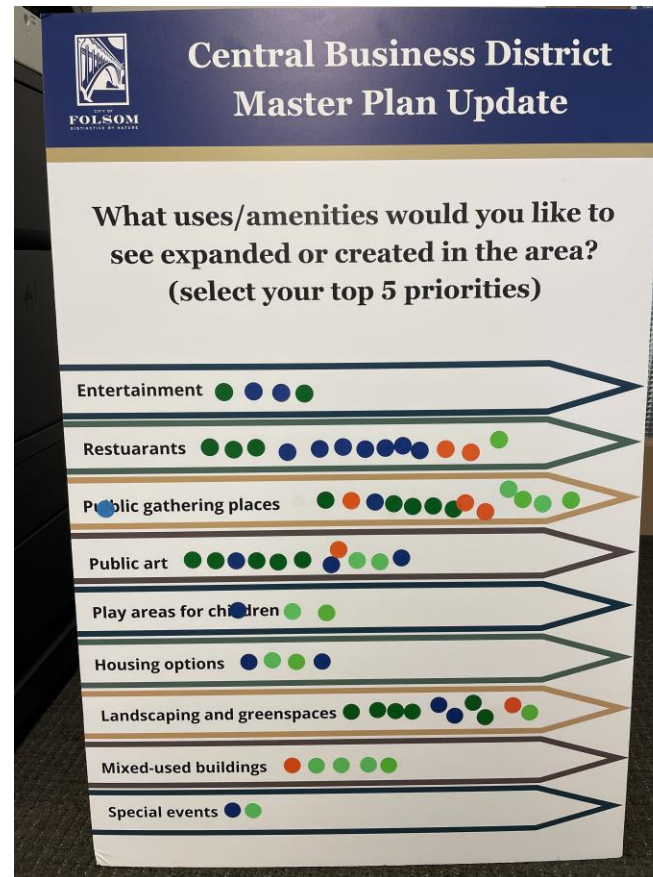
CITY OF FOLSOM DISTINCTIVE BY NATURE

Central Business District Master Plan Update

What uses/amenities would you like to see expanded or created in the area? (select your top 5 priorities)

Entertainment

Restuarants

Public gathering places

Public art

Play areas for children

Housing options

Landscaping and greenspaces

Mixed-used buildings

Special events